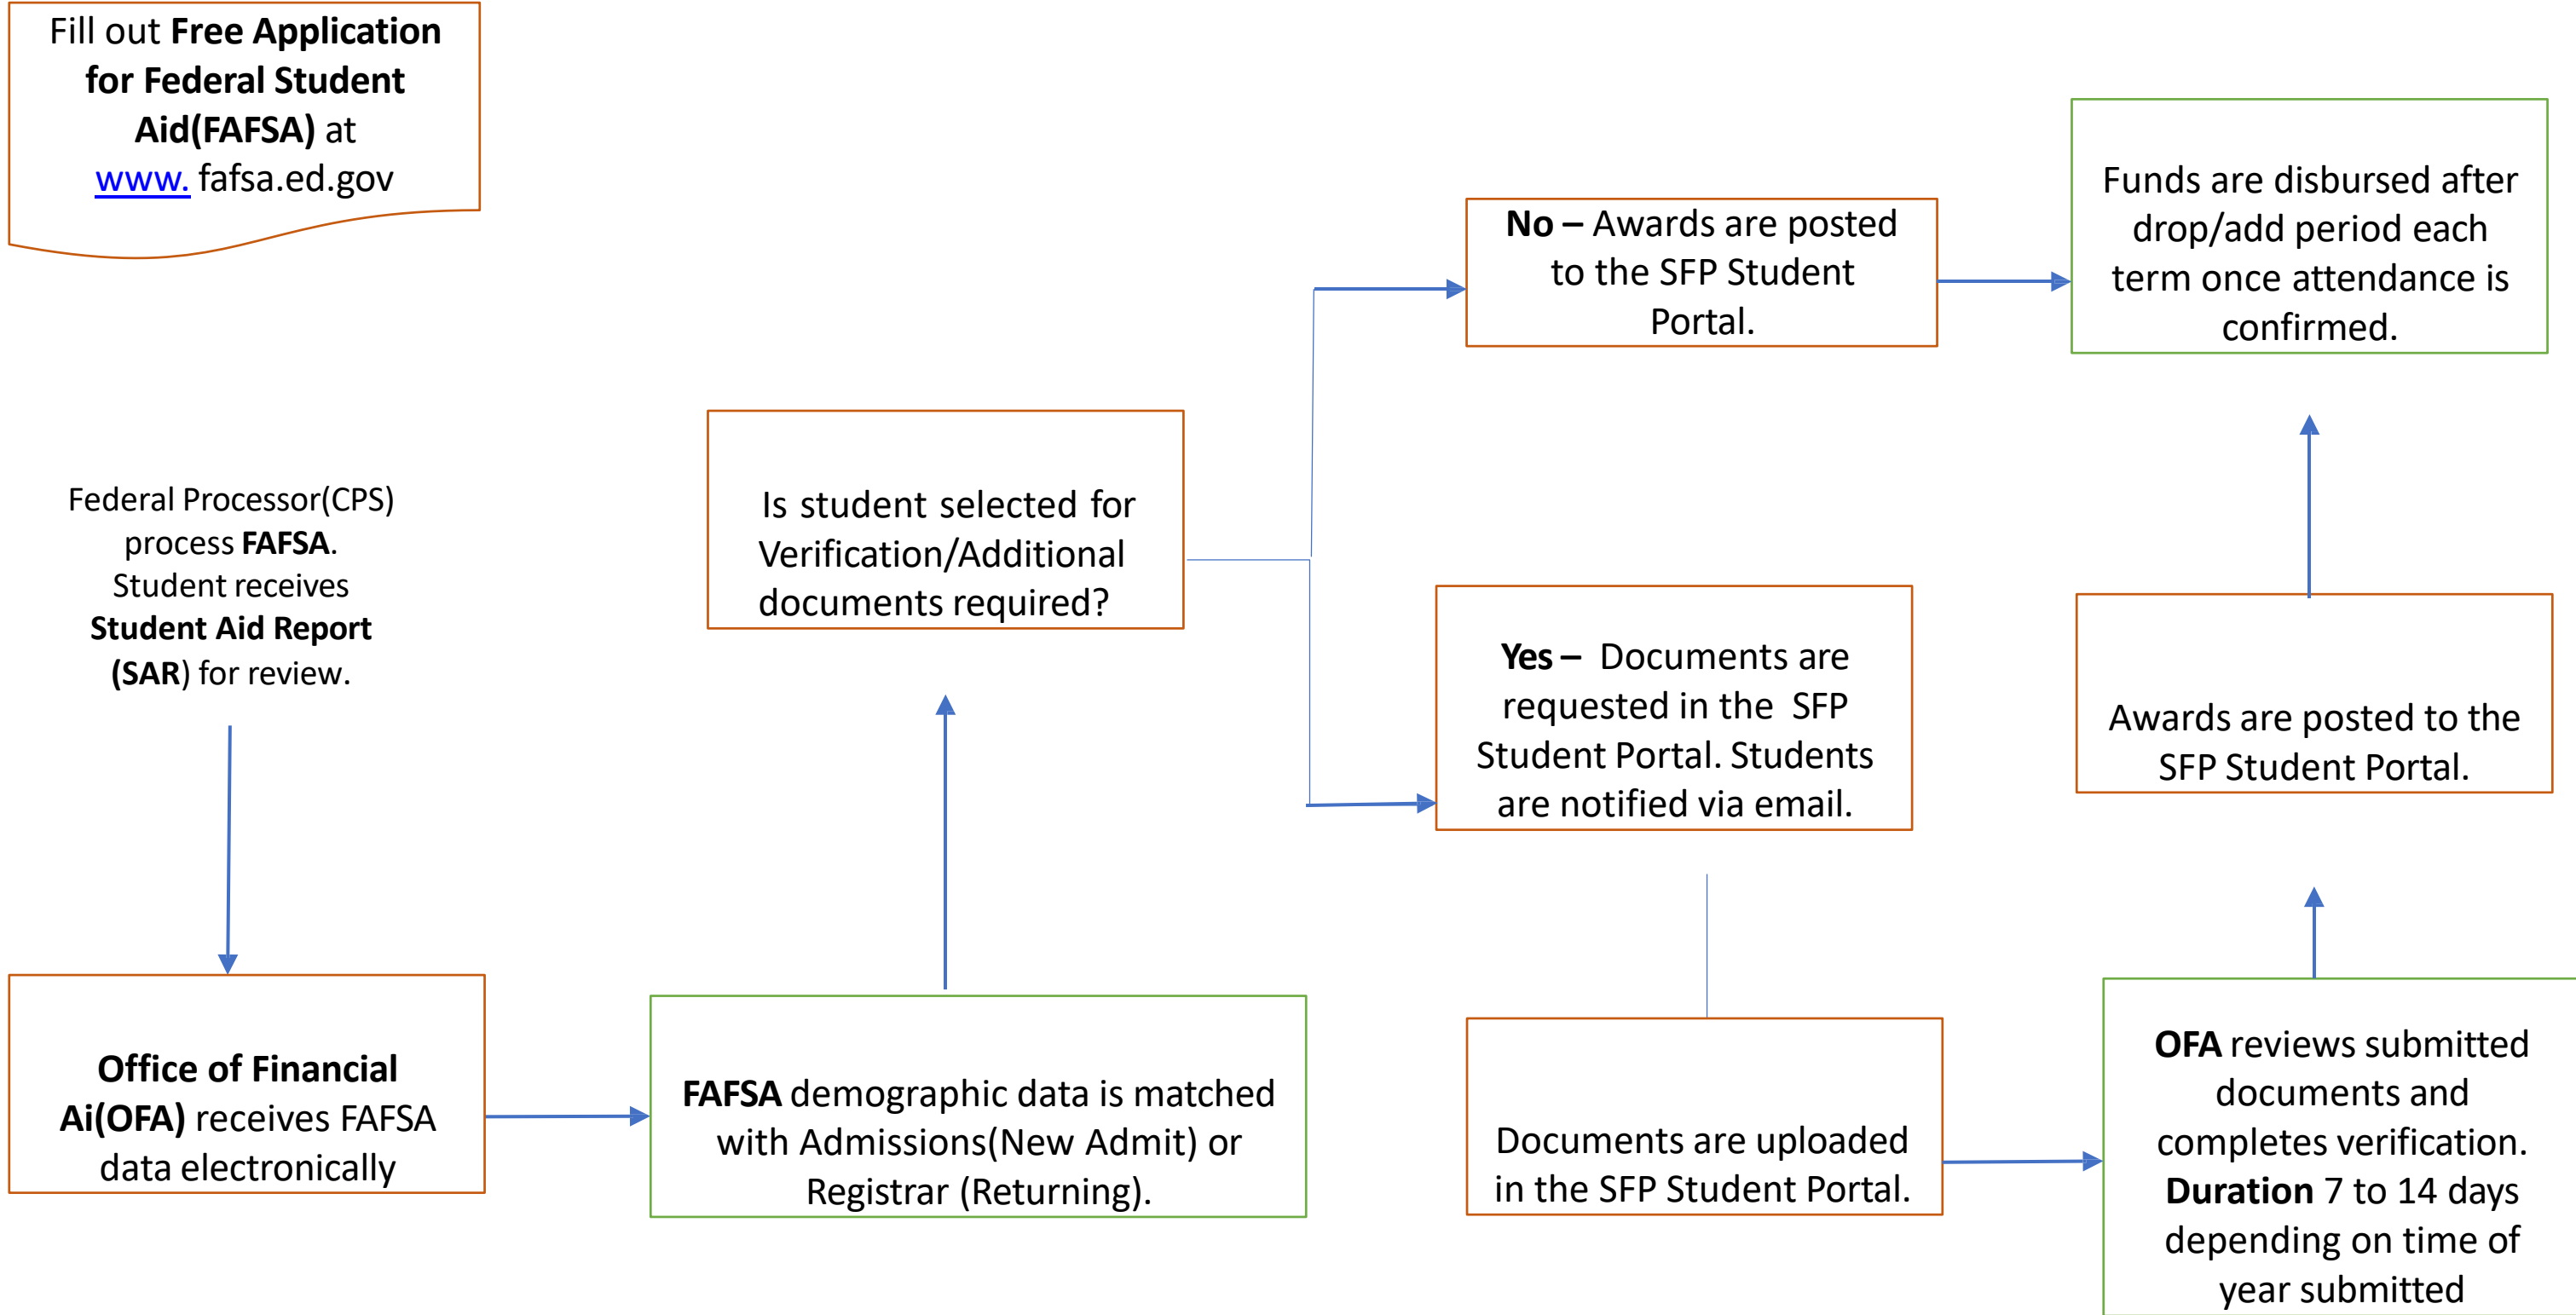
Fill out Free Application for Federal Student Aid(FAFSA) at www. fafsa.ed.gov

Federal Processor(CPS) process FAFSA. Student receives Student Aid Report (SAR) for review.

Office of Financial Ai(OFA) receives FAFSA data electronically

FAFSA demographic data is matched with Admissions(New Admit) or Registrar (Returning).

Is student selected for Verification/Additional documents required?

No – Awards are posted to the SFP Student Portal.

Yes – Documents are requested in the SFP Student Portal. Students are notified via email.

Documents are uploaded in the SFP Student Portal.

OFA reviews submitted documents and completes verification. Duration 7 to 14 days depending on time of year submitted

Awards are posted to the SFP Student Portal.

Funds are disbursed after drop/add period each term once attendance is confirmed.